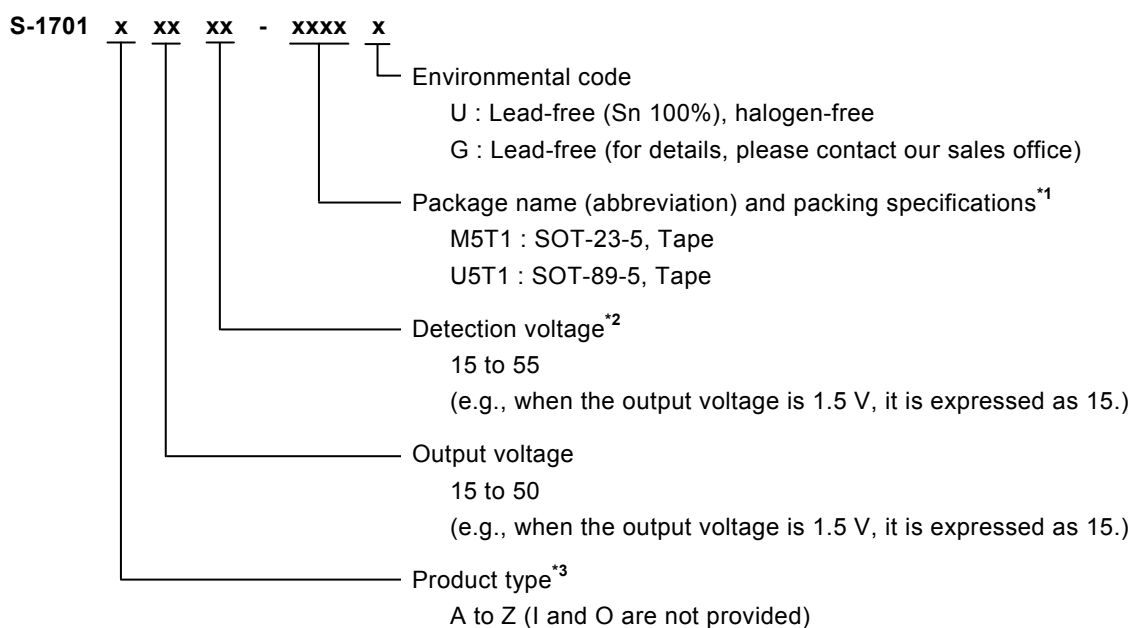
S-1701 x xx xx - xxxx x

Environmental code
U : Lead-free (Sn 100%), halogen-free
G : Lead-free (for details, please contact our sales office)

Package name (abbreviation) and packing specifications$^{*1}$
M5T1 : SOT-23-5, Tape
U5T1 : SOT-89-5, Tape

Detection voltage$^{*2}$
15 to 55
(e.g., when the output voltage is 1.5 V, it is expressed as 15.)

Output voltage
15 to 50
(e.g., when the output voltage is 1.5 V, it is expressed as 15.)

Product type$^{*3}$
A to Z (I and O are not provided)